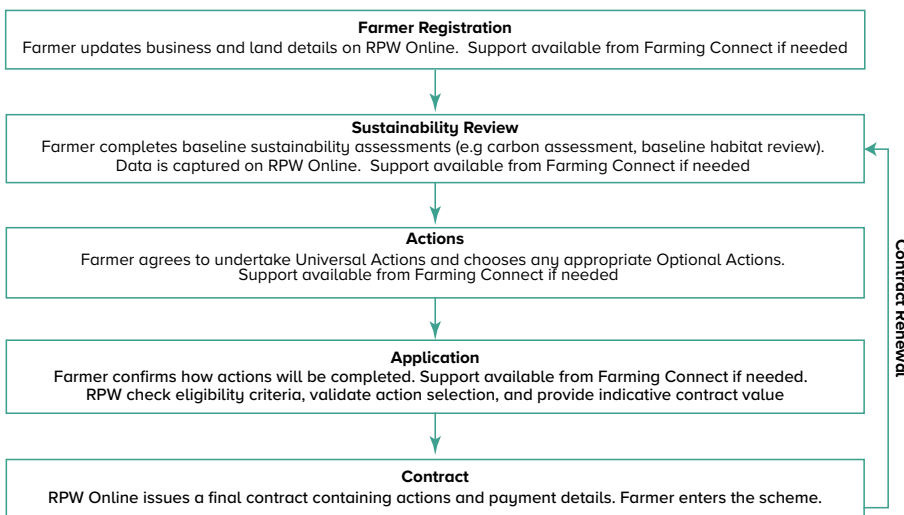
**Farmer Registration**
Farmer updates business and land details on RPW Online. Support available from Farming Connect if needed

**Sustainability Review**
Farmer completes baseline sustainability assessments (e.g carbon assessment, baseline habitat review). Data is captured on RPW Online. Support available from Farming Connect if needed

**Actions**
Farmer agrees to undertake Universal Actions and chooses any appropriate Optional Actions. Support available from Farming Connect if needed

**Application**
Farmer confirms how actions will be completed. Support available from Farming Connect if needed. RPW check eligibility criteria, validate action selection, and provide indicative contract value

**Contract**
RPW Online issues a final contract containing actions and payment details. Farmer enters the scheme.

Contract Renewal